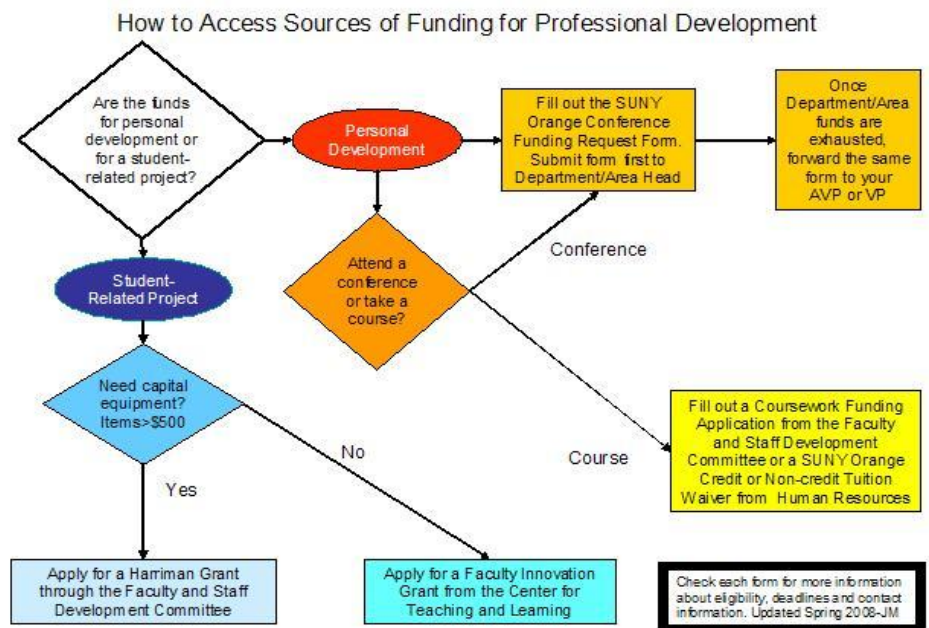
How to Access Sources of Funding for Professional Development

Are the funds for personal development or for a student-related project?

Personal Development

Fill out the SUNY Orange Conference Funding Request Form. Submit form first to Department/Area Head

Once Department/Area funds are exhausted, forward the same form to your AVP or VP

Student-Related Project

Attend a conference or take a course?

Conference

Need capital equipment? Items>$500

No

Yes

Course

Fill out a Coursework Funding Application from the Faculty and Staff Development Committee or a SUNY Orange Credit or Non-credit Tuition Waiver from Human Resources

Apply for a Harriman Grant through the Faculty and Staff Development Committee

Apply for a Faculty Innovation Grant from the Center for Teaching and Learning

Check each form for more information about eligibility, deadlines and contact information. Updated Spring 2008-JM